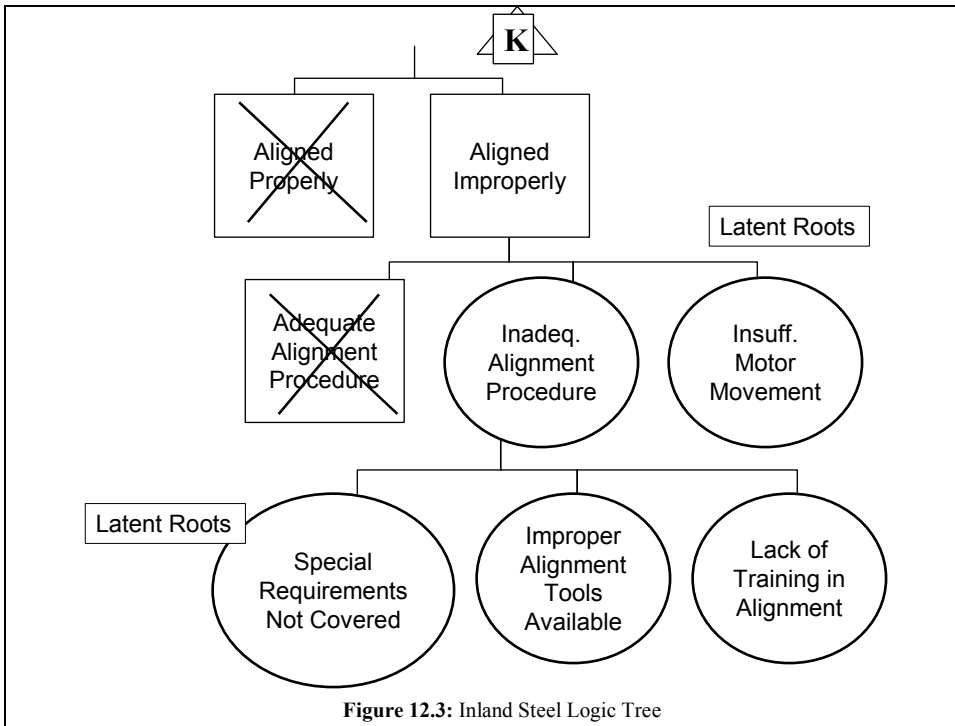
K

Aligned Properly

Aligned Improperly

Latent Roots

Adequate Alignment Procedure

Inadeq. Alignment Procedure

Insuff. Motor Movement

Latent Roots

Special Requirements Not Covered

Improper Alignment Tools Available

Lack of Training in Alignment

**Figure 12.3:** Inland Steel Logic Tree